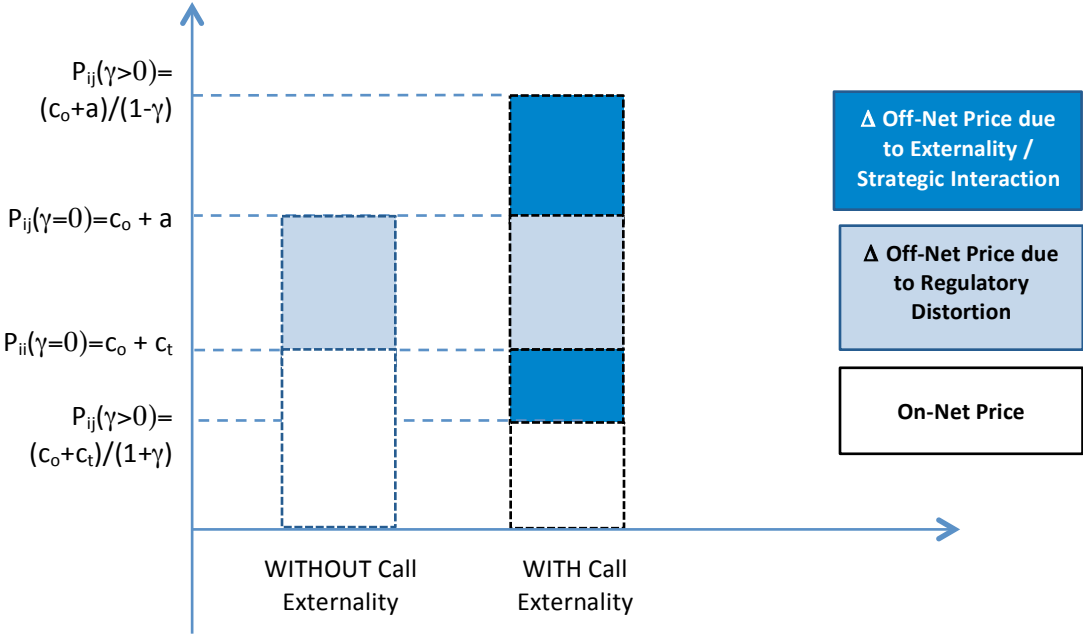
$P_{ij}(\gamma>0)=$ $(c_o+a)/(1-\gamma)$

$P_{ij}(\gamma=0)=c_o + a$

$P_{ii}(\gamma=0)=c_o + c_t$

$P_{ij}(\gamma>0)=$ $(c_o+c_t)/(1+\gamma)$

$\Delta$ Off-Net Price due to Externality / Strategic Interaction

$\Delta$ Off-Net Price due to Regulatory Distortion

On-Net Price

WITHOUT Call Externality

WITH Call Externality